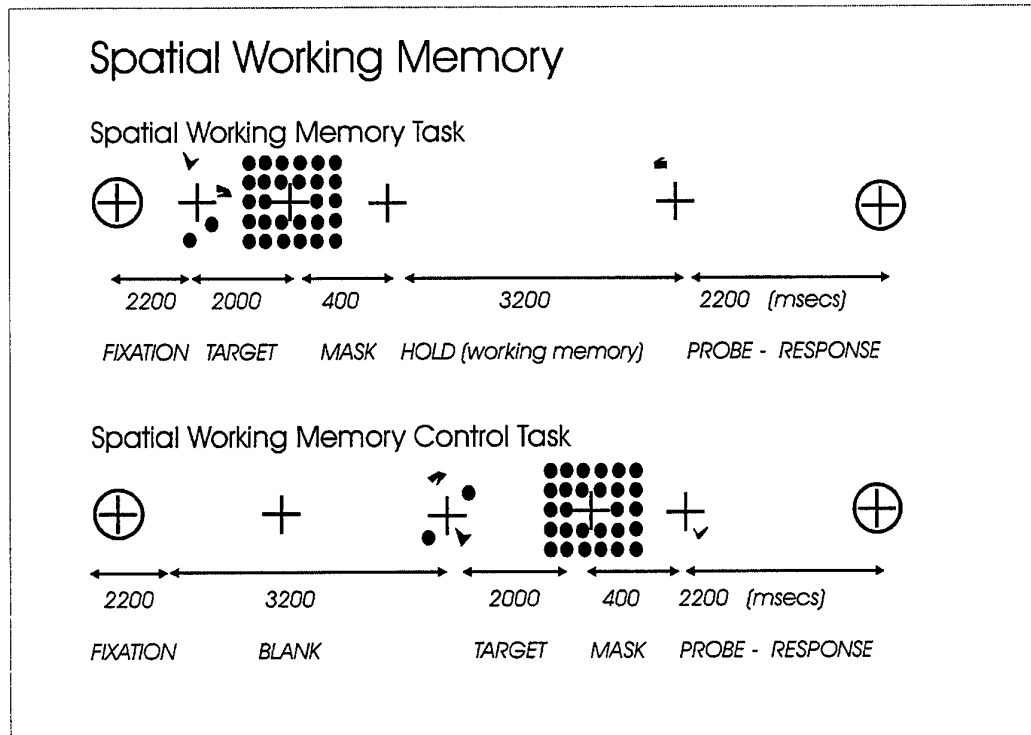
Spatial Working Memory

Spatial Working Memory Task

2200 2000 400 3200 2200 (msecs)

FIXATION TARGET MASK HOLD (working memory) PROBE - RESPONSE

Spatial Working Memory Control Task

2200 3200 2000 400 2200 (msecs)

FIXATION BLANK TARGET MASK PROBE - RESPONSE